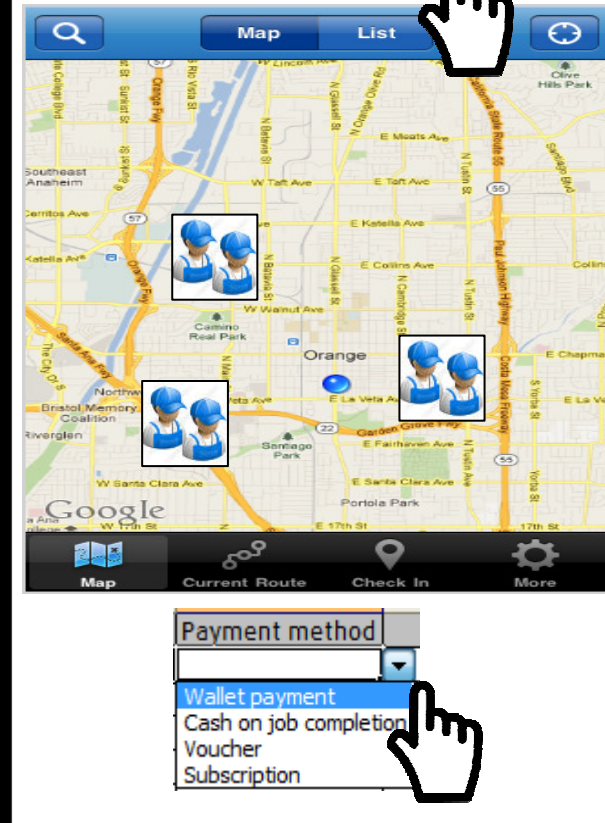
Map List

W Lincoln Ave
Olive Hills Park
E Meats Ave
Southeast Anaheim
W Taft Ave
E Taft Ave
Cerritos Ave
E Katella Ave
Katella Ave
E Collins Ave
Collins
W Walnut Ave
Camino Real Park
Orange
E Chapman
Northwood
Bristol Memory Coalition
E La Veta Ave
Riverglen
Garden Grove Fwy
E Fairhaven Ave
Santiago Park
W Santa Clara Ave
E Santa Clara Ave
Portola Park
Google
E 17th St
17th St

Map
Current Route
Check In
More

Payment method
Wallet payment
Cash on job completion
Voucher
Subscription